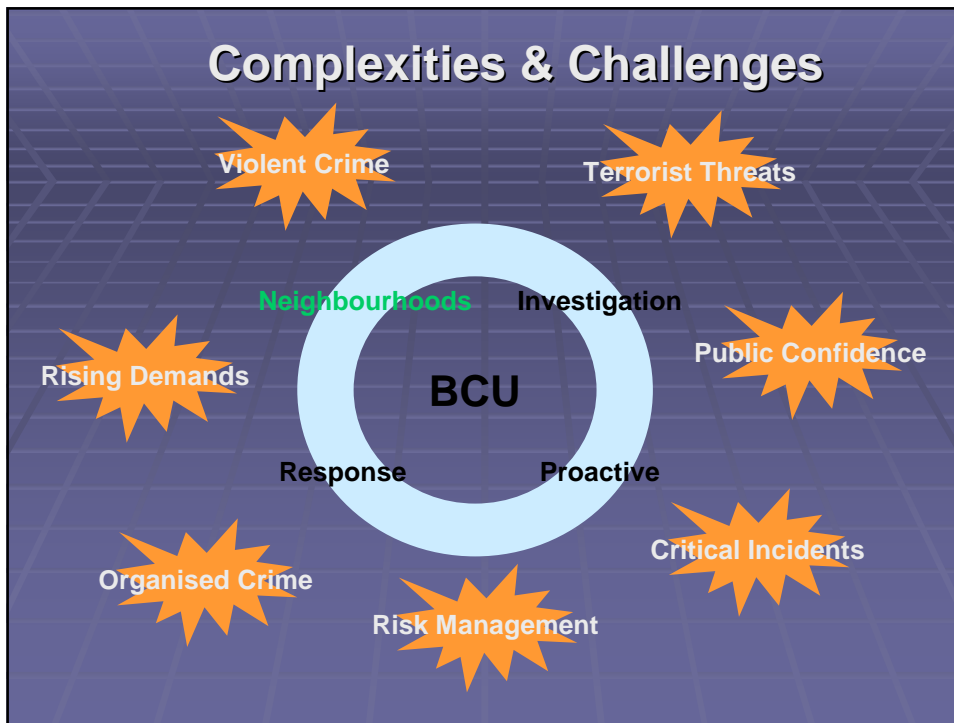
Complexities & Challenges

Violent Crime

Terrorist Threats

Neighbourhoods

Investigation

Public Confidence

Rising Demands

BCU

Response

Proactive

Critical Incidents

Organised Crime

Risk Management